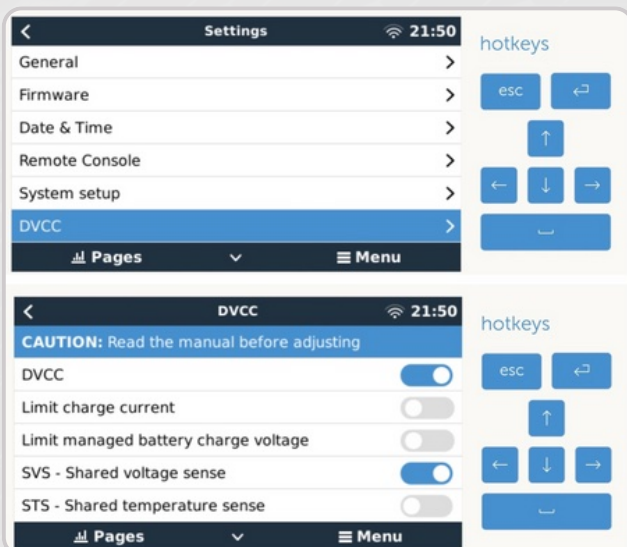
<
Settings
21:50
General
>
Firmware
>
Date & Time
>
Remote Console
>
System setup
>
DVCC
>
Pages
Menu

hotkeys
esc
↵
↑
←
↓
→
␣

<
DVCC
21:50
CAUTION: Read the manual before adjusting
DVCC
Limit charge current
Limit managed battery charge voltage
SVS - Shared voltage sense
STS - Shared temperature sense
Pages
Menu

hotkeys
esc
↵
↑
←
↓
→
␣